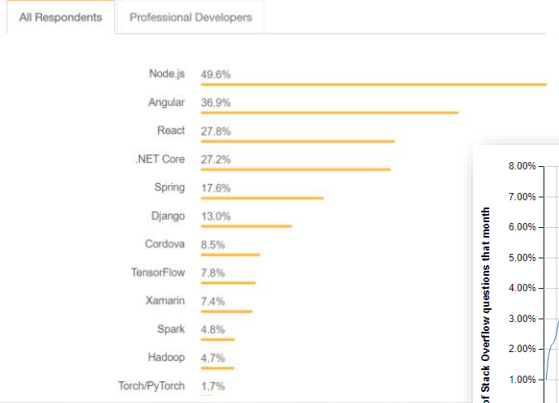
All Respondents | Professional Developers

Node.js 49.6%
Angular 36.9%
React 27.8%
.NET Core 27.2%
Spring 17.6%
Django 13.0%
Cordova 8.5%
TensorFlow 7.8%
Xamarin 7.4%
Spark 4.8%
Hadoop 4.7%
Torch/PyTorch 1.7%

8.00%
7.00%
6.00%
5.00%
4.00%
3.00%
2.00%
1.00%
of Stack Overflow questions that month